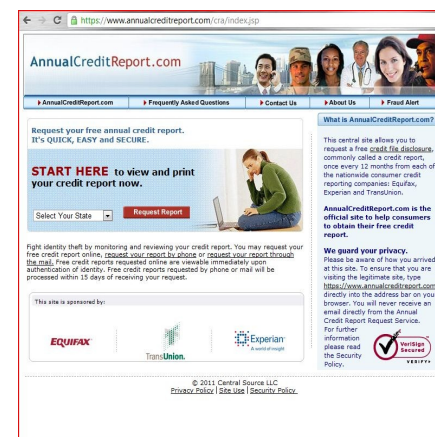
https://www.annualcreditreport.com/cra/index.jsp

AnnualCreditReport.com

AnnualCreditReport.com | Frequently Asked Questions | Contact Us | About Us | Fraud Alert

What is AnnualCreditReport.com?

Request your free annual credit report.
It's QUICK, EASY and SECURE.

START HERE to view and print your credit report now.

Select Your State | Request Report

Fight identity theft by monitoring and reviewing your credit report. You may request your free credit report online, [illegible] or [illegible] the mail. Free credit reports requested online are viewable immediately upon authentication of identity. Free credit reports requested by phone or mail will be processed within 15 days of receiving your request.

This central site allows you to request a free credit file disclosure, commonly called a credit report, once every 12 months from each of the nationwide consumer credit reporting companies: Equifax, Experian and TransUnion.

AnnualCreditReport.com is the official site to help consumers to obtain their free credit report.

We guard your privacy.
Please be aware of how you arrived at this site. To ensure that you are visiting the legitimate site, type https://www.annualcreditreport.com directly into the address bar on your browser. You will never receive an email directly from the Annual Credit Report Request Service. For further information please read the Security Policy.

This site is sponsored by:

EQUIFAX

TransUnion.

Experian

VeriSign Secured

© 2011 Central Source LLC
Privacy Policy | Site Use | Security Policy